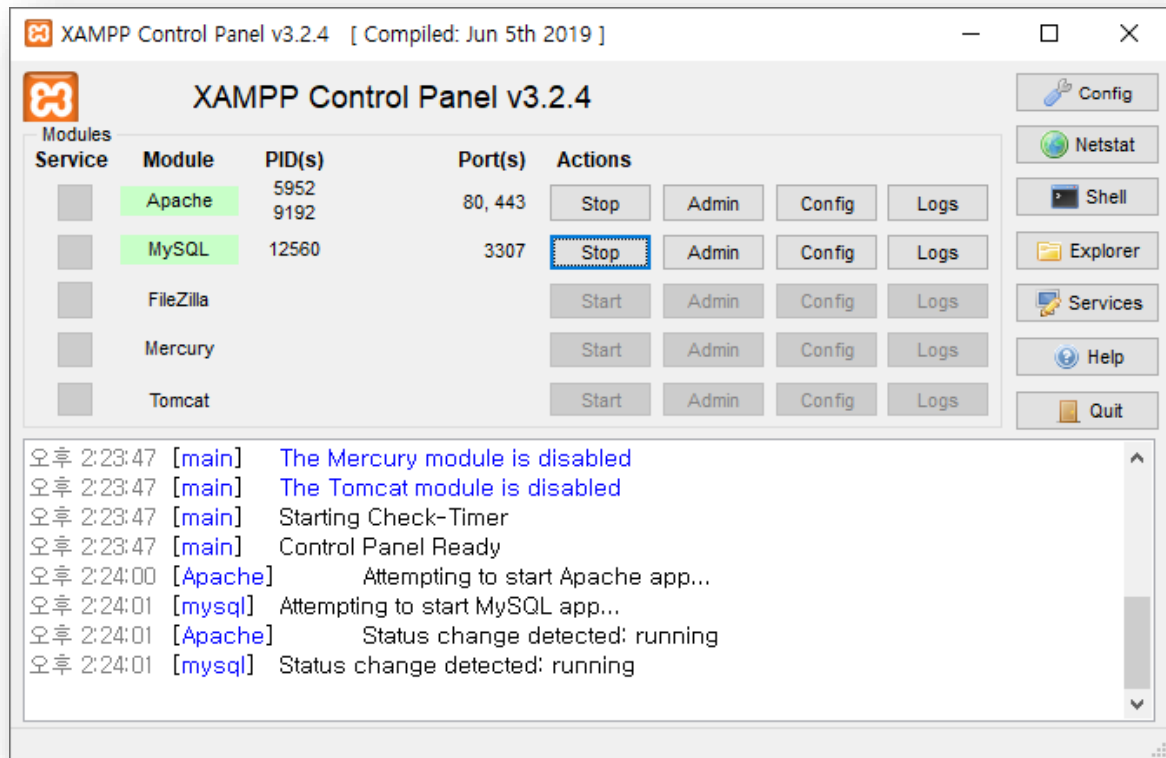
XAMPP Control Panel v3.2.4 [ Compiled: Jun 5th 2019 ]

XAMPP Control Panel v3.2.4

Modules

| Service | Module | PID(s) | Port(s) | Actions | | | |
|---|---|---|---|---|---|---|---|
| | Apache | 5952 9192 | 80, 443 | Stop | Admin | Config | Logs |
| | MySQL | 12560 | 3307 | Stop | Admin | Config | Logs |
| | FileZilla | | | Start | Admin | Config | Logs |
| | Mercury | | | Start | Admin | Config | Logs |
| | Tomcat | | | Start | Admin | Config | Logs |

Config
Netstat
Shell
Explorer
Services
Help
Quit

오후 2:23:47 [main] The Mercury module is disabled
오후 2:23:47 [main] The Tomcat module is disabled
오후 2:23:47 [main] Starting Check-Timer
오후 2:23:47 [main] Control Panel Ready
오후 2:24:00 [Apache] Attempting to start Apache app...
오후 2:24:01 [mysql] Attempting to start MySQL app...
오후 2:24:01 [Apache] Status change detected: running
오후 2:24:01 [mysql] Status change detected: running